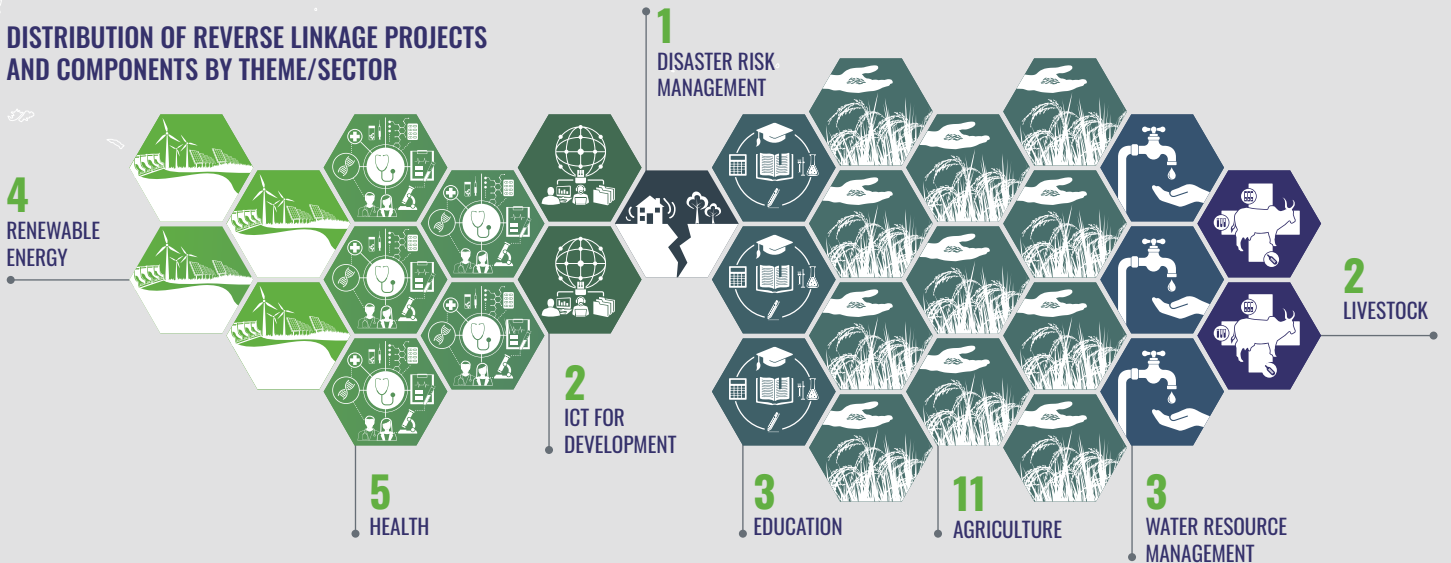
DISTRIBUTION OF REVERSE LINKAGE PROJECTS AND COMPONENTS BY THEME/SECTOR

1
DISASTER RISK MANAGEMENT

4
RENEWABLE ENERGY

2
LIVESTOCK

2
ICT FOR DEVELOPMENT

5
HEALTH

3
EDUCATION

11
AGRICULTURE

3
WATER RESOURCE MANAGEMENT